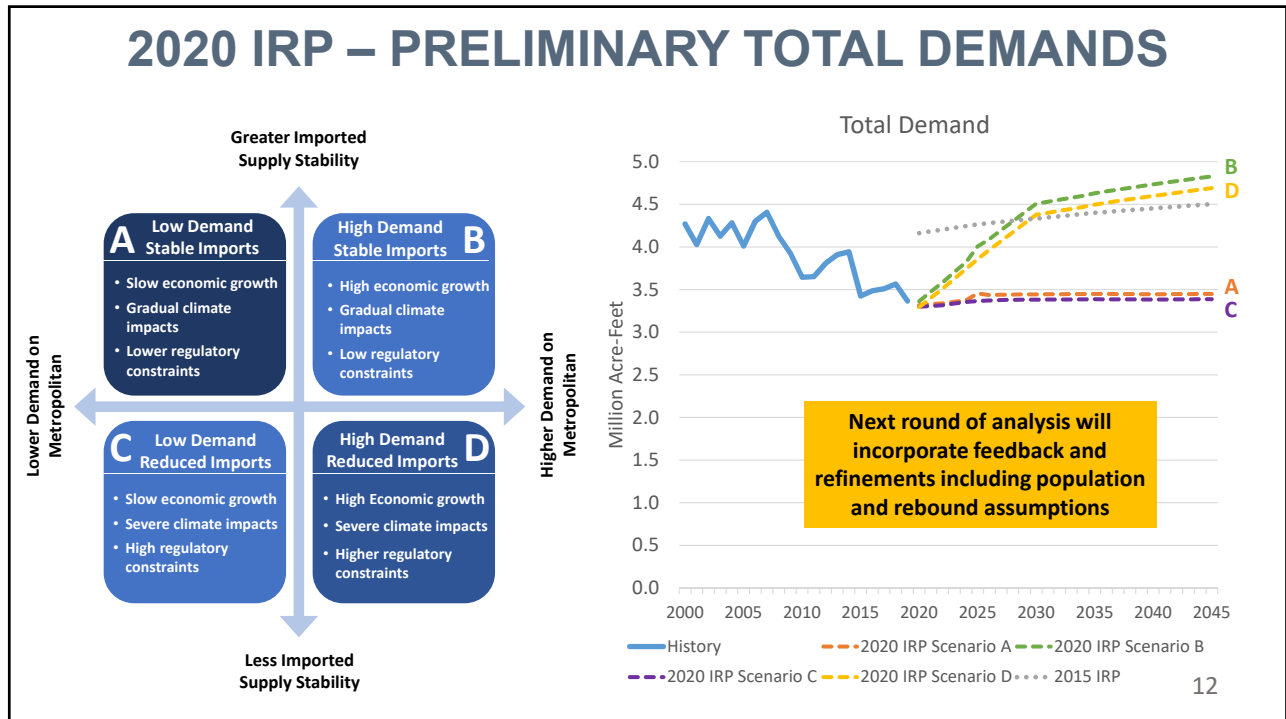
2020 IRP – PRELIMINARY TOTAL DEMANDS

Greater Imported Supply Stability

A Low Demand Stable Imports
• Slow economic growth
• Gradual climate impacts
• Lower regulatory constraints

B High Demand Stable Imports
• High economic growth
• Gradual climate impacts
• Low regulatory constraints

C Low Demand Reduced Imports
• Slow economic growth
• Severe climate impacts
• High regulatory constraints

D High Demand Reduced Imports
• High Economic growth
• Severe climate impacts
• Higher regulatory constraints

Lower Demand on Metropolitan

Higher Demand on Metropolitan

Less Imported Supply Stability

Total Demand

Million Acre-Feet

5.0
4.5
4.0
3.5
3.0
2.5
2.0
1.5
1.0
0.5
0.0

2000 2005 2010 2015 2020 2025 2030 2035 2040 2045

B
D
A
C

Next round of analysis will incorporate feedback and refinements including population and rebound assumptions

History
2020 IRP Scenario A
2020 IRP Scenario B
2020 IRP Scenario C
2020 IRP Scenario D
2015 IRP

12